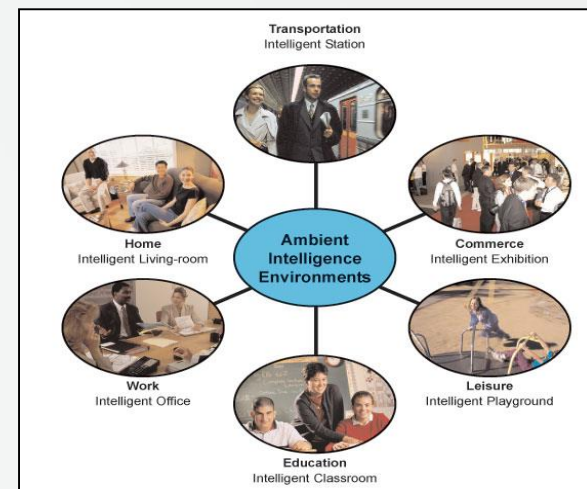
Transportation
Intelligent Station

Home
Intelligent Living-room

Ambient Intelligence Environments

Commerce
Intelligent Exhibition

Work
Intelligent Office

Leisure
Intelligent Playground

Education
Intelligent Classroom